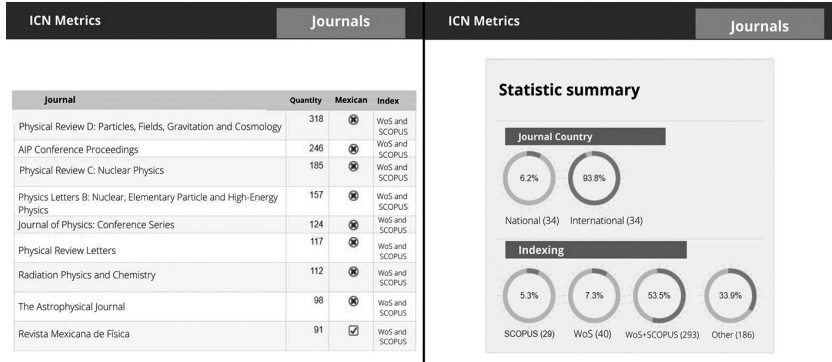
ICN Metrics

Journals

| Journal | Quantity | Mexican | Index |
|---|---|---|---|
| Physical Review D: Particles, Fields, Gravitation and Cosmology | 318 | ⊗ | WoS and SCOPUS |
| AIP Conference Proceedings | 246 | ⊗ | WoS and SCOPUS |
| Physical Review C: Nuclear Physics | 185 | ⊗ | WoS and SCOPUS |
| Physics Letters B: Nuclear, Elementary Particle and High-Energy Physics | 157 | ⊗ | WoS and SCOPUS |
| Journal of Physics: Conference Series | 124 | ⊗ | WoS and SCOPUS |
| Physical Review Letters | 117 | ⊗ | WoS and SCOPUS |
| Radiation Physics and Chemistry | 112 | ⊗ | WoS and SCOPUS |
| The Astrophysical Journal | 98 | ⊗ | WoS and SCOPUS |
| Revista Mexicana de Física | 91 | ☑ | WoS and SCOPUS |

ICN Metrics

Journals

Statistic summary

Journal Country

6.2%

93.8%

National (34) International (34)

Indexing

5.3%

7.3%

53.5%

33.9%

SCOPUS (29) WoS (40) WoS+SCOPUS (293) Other (186)